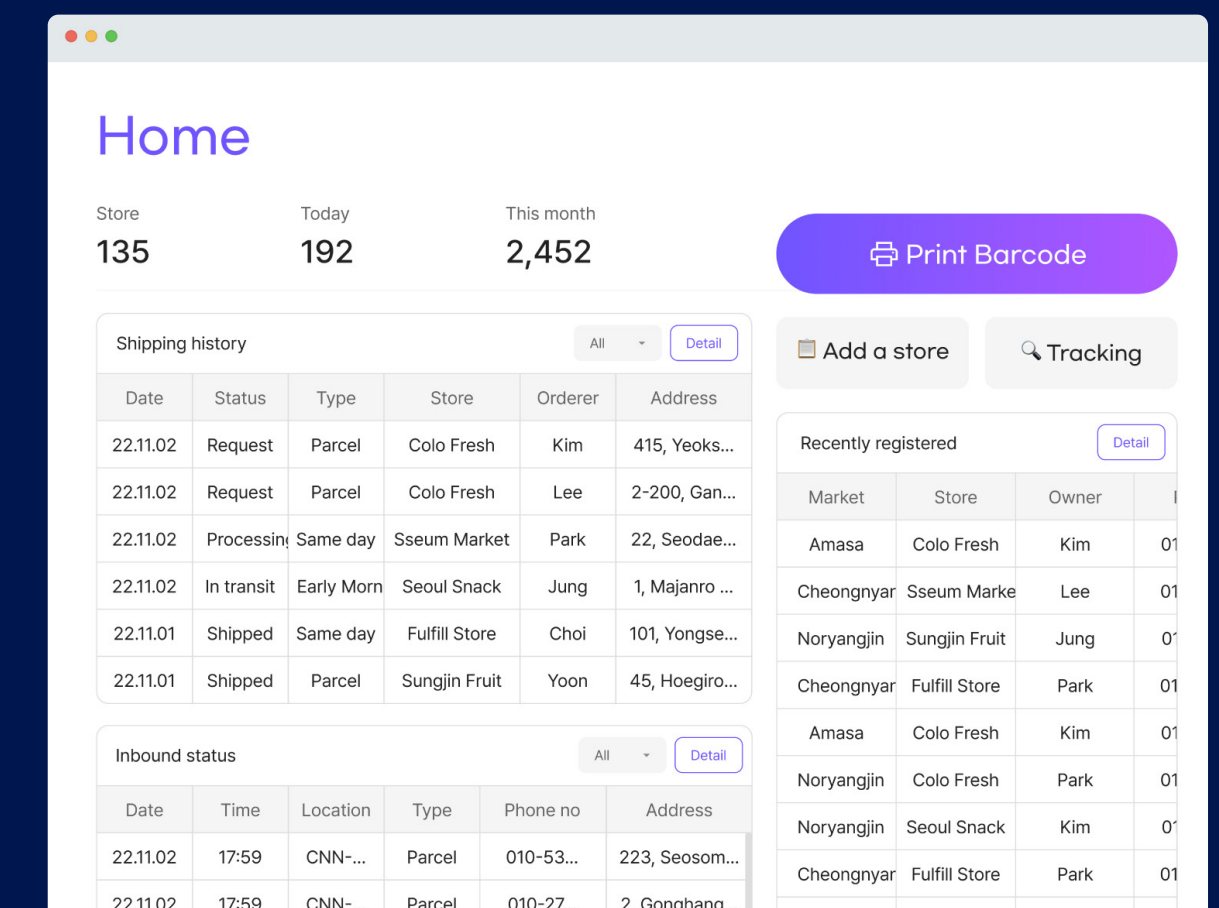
Home

Store
135

Today
192

This month
2,452

Print Barcode

Shipping history
All
Detail

| Date | Status | Type | Store | Orderer | Address |
|---|---|---|---|---|---|
| 22.11.02 | Request | Parcel | Colo Fresh | Kim | 415, Yeoks... |
| 22.11.02 | Request | Parcel | Colo Fresh | Lee | 2-200, Gan... |
| 22.11.02 | Processin | Same day | Sseum Market | Park | 22, Seodae... |
| 22.11.02 | In transit | Early Morn | Seoul Snack | Jung | 1, Majanro ... |
| 22.11.01 | Shipped | Same day | Fulfill Store | Choi | 101, Yongse... |
| 22.11.01 | Shipped | Parcel | Sungjin Fruit | Yoon | 45, Hoegiro... |

Add a store
Tracking

Recently registered
Detail

| Market | Store | Owner | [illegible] |
|---|---|---|---|
| Amasa | Colo Fresh | Kim | 01 |
| Cheongnyar | Sseum Marke | Lee | 01 |
| Noryangjin | Sungjin Fruit | Jung | 01 |
| Cheongnyar | Fulfill Store | Park | 01 |
| Amasa | Colo Fresh | Kim | 01 |
| Noryangjin | Colo Fresh | Park | 01 |
| Noryangjin | Seoul Snack | Kim | 01 |
| Cheongnyar | Fulfill Store | Park | 01 |

Inbound status
All
Detail

| Date | Time | Location | Type | Phone no | Address |
|---|---|---|---|---|---|
| 22.11.02 | 17:59 | CNN-... | Parcel | 010-53... | 223, Seosom... |
| 22.11.02 | 17:59 | CNN- | Parcel | 010-27 | 2, Gonghang |